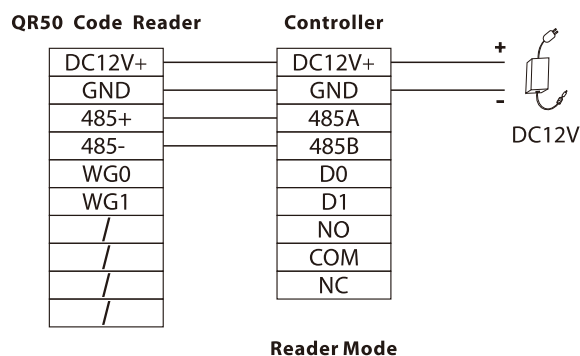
QR50 Code Reader

| DC12V+ |
|---|
| GND |
| 485+ |
| 485- |
| WG0 |
| WG1 |
| / |
| / |
| / |
| / |

Controller

| DC12V+ |
|---|
| GND |
| 485A |
| 485B |
| D0 |
| D1 |
| NO |
| COM |
| NC |

+
-
DC12V

Reader Mode